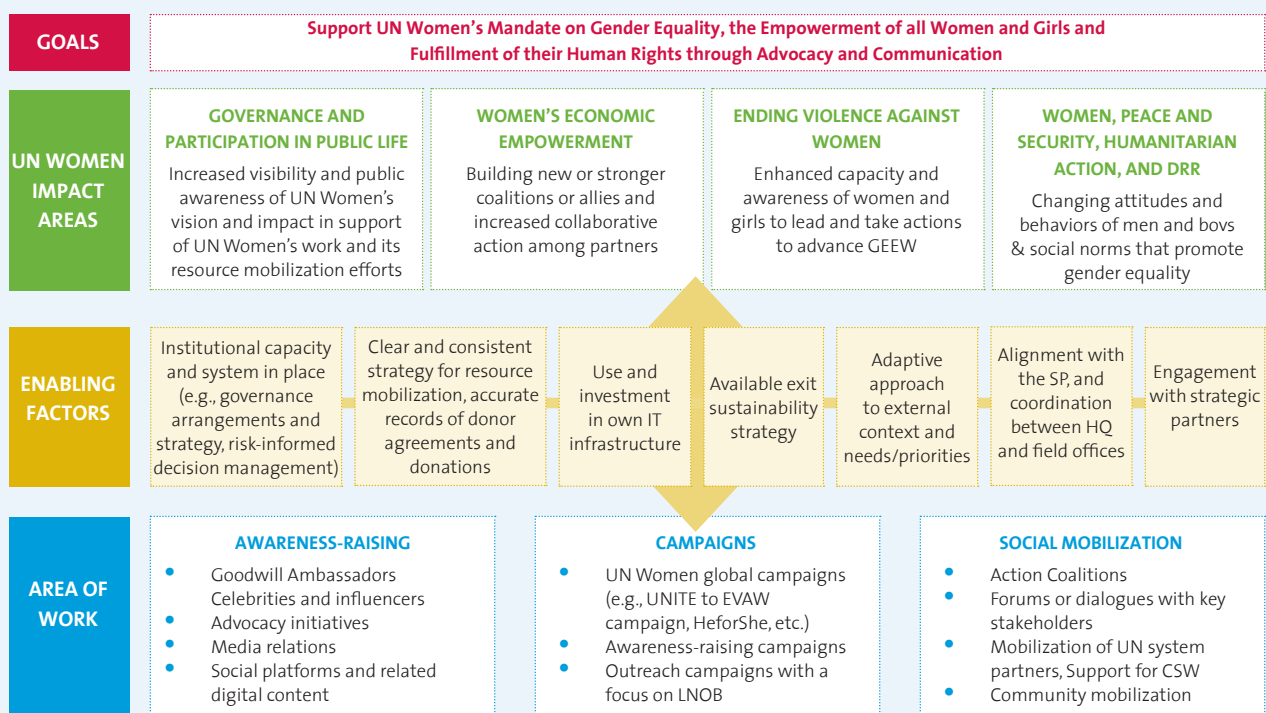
GOALS

Support UN Women's Mandate on Gender Equality, the Empowerment of all Women and Girls and Fulfillment of their Human Rights through Advocacy and Communication

UN WOMEN IMPACT AREAS

GOVERNANCE AND PARTICIPATION IN PUBLIC LIFE
Increased visibility and public awareness of UN Women's vision and impact in support of UN Women's work and its resource mobilization efforts

WOMEN'S ECONOMIC EMPOWERMENT
Building new or stronger coalitions or allies and increased collaborative action among partners

ENDING VIOLENCE AGAINST WOMEN
Enhanced capacity and awareness of women and girls to lead and take actions to advance GEEW

WOMEN, PEACE AND SECURITY, HUMANITARIAN ACTION, AND DRR
Changing attitudes and behaviors of men and bovs & social norms that promote gender equality

ENABLING FACTORS

Institutional capacity and system in place (e.g., governance arrangements and strategy, risk-informed decision management)

Clear and consistent strategy for resource mobilization, accurate records of donor agreements and donations

Use and investment in own IT infrastructure

Available exit sustainability strategy

Adaptive approach to external context and needs/priorities

Alignment with the SP, and coordination between HQ and field offices

Engagement with strategic partners

AREA OF WORK

AWARENESS-RAISING
• Goodwill Ambassadors Celebrities and influencers
• Advocacy initiatives
• Media relations
• Social platforms and related digital content

CAMPAIGNS
• UN Women global campaigns (e.g., UNITE to EVAW campaign, HeforShe, etc.)
• Awareness-raising campaigns
• Outreach campaigns with a focus on LNOB

SOCIAL MOBILIZATION
• Action Coalitions
• Forums or dialogues with key stakeholders
• Mobilization of UN system partners, Support for CSW
• Community mobilization